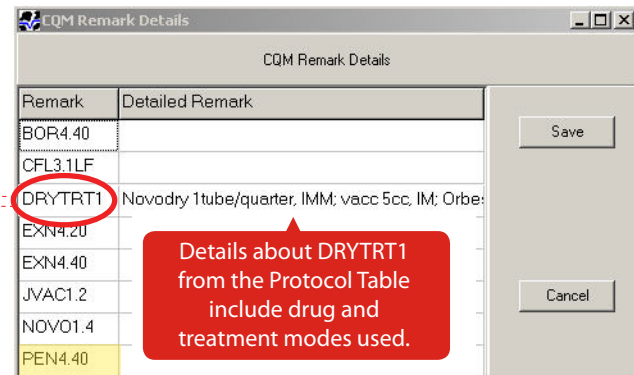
CQM Remark Details

CQM Remark Details

| Remark | Detailed Remark |
|---|---|
| BOR4.40 | |
| CFL3.1LF | |
| DRYTRT1 | Novodry 1tube/quarter, IMM; vacc 5cc, IM; Orbe |
| EXN4.20 | |
| EXN4.40 | |
| JVAC1.2 | |
| NOVO1.4 | |
| PEN4.40 | |

Save

Cancel

Details about DRYTRT1 from the Protocol Table include drug and treatment modes used.